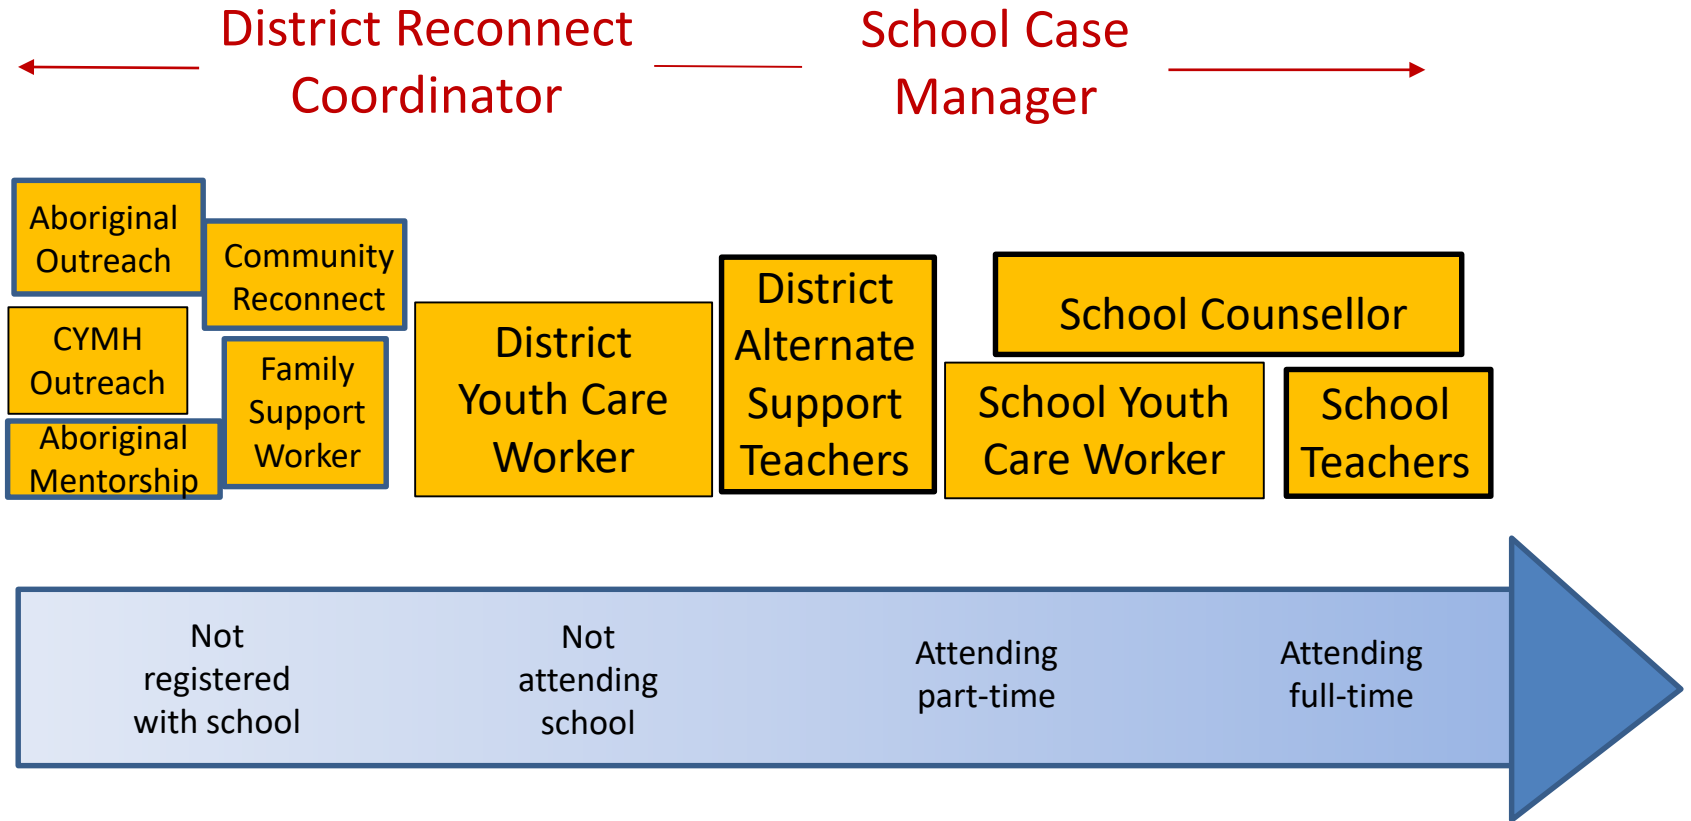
District Reconnect Coordinator

School Case Manager

Aboriginal Outreach

Community Reconnect

CYMH Outreach

Family Support Worker

Aboriginal Mentorship

District Youth Care Worker

District Alternate Support Teachers

School Counsellor

School Youth Care Worker

School Teachers

Not registered with school

Not attending school

Attending part-time

Attending full-time